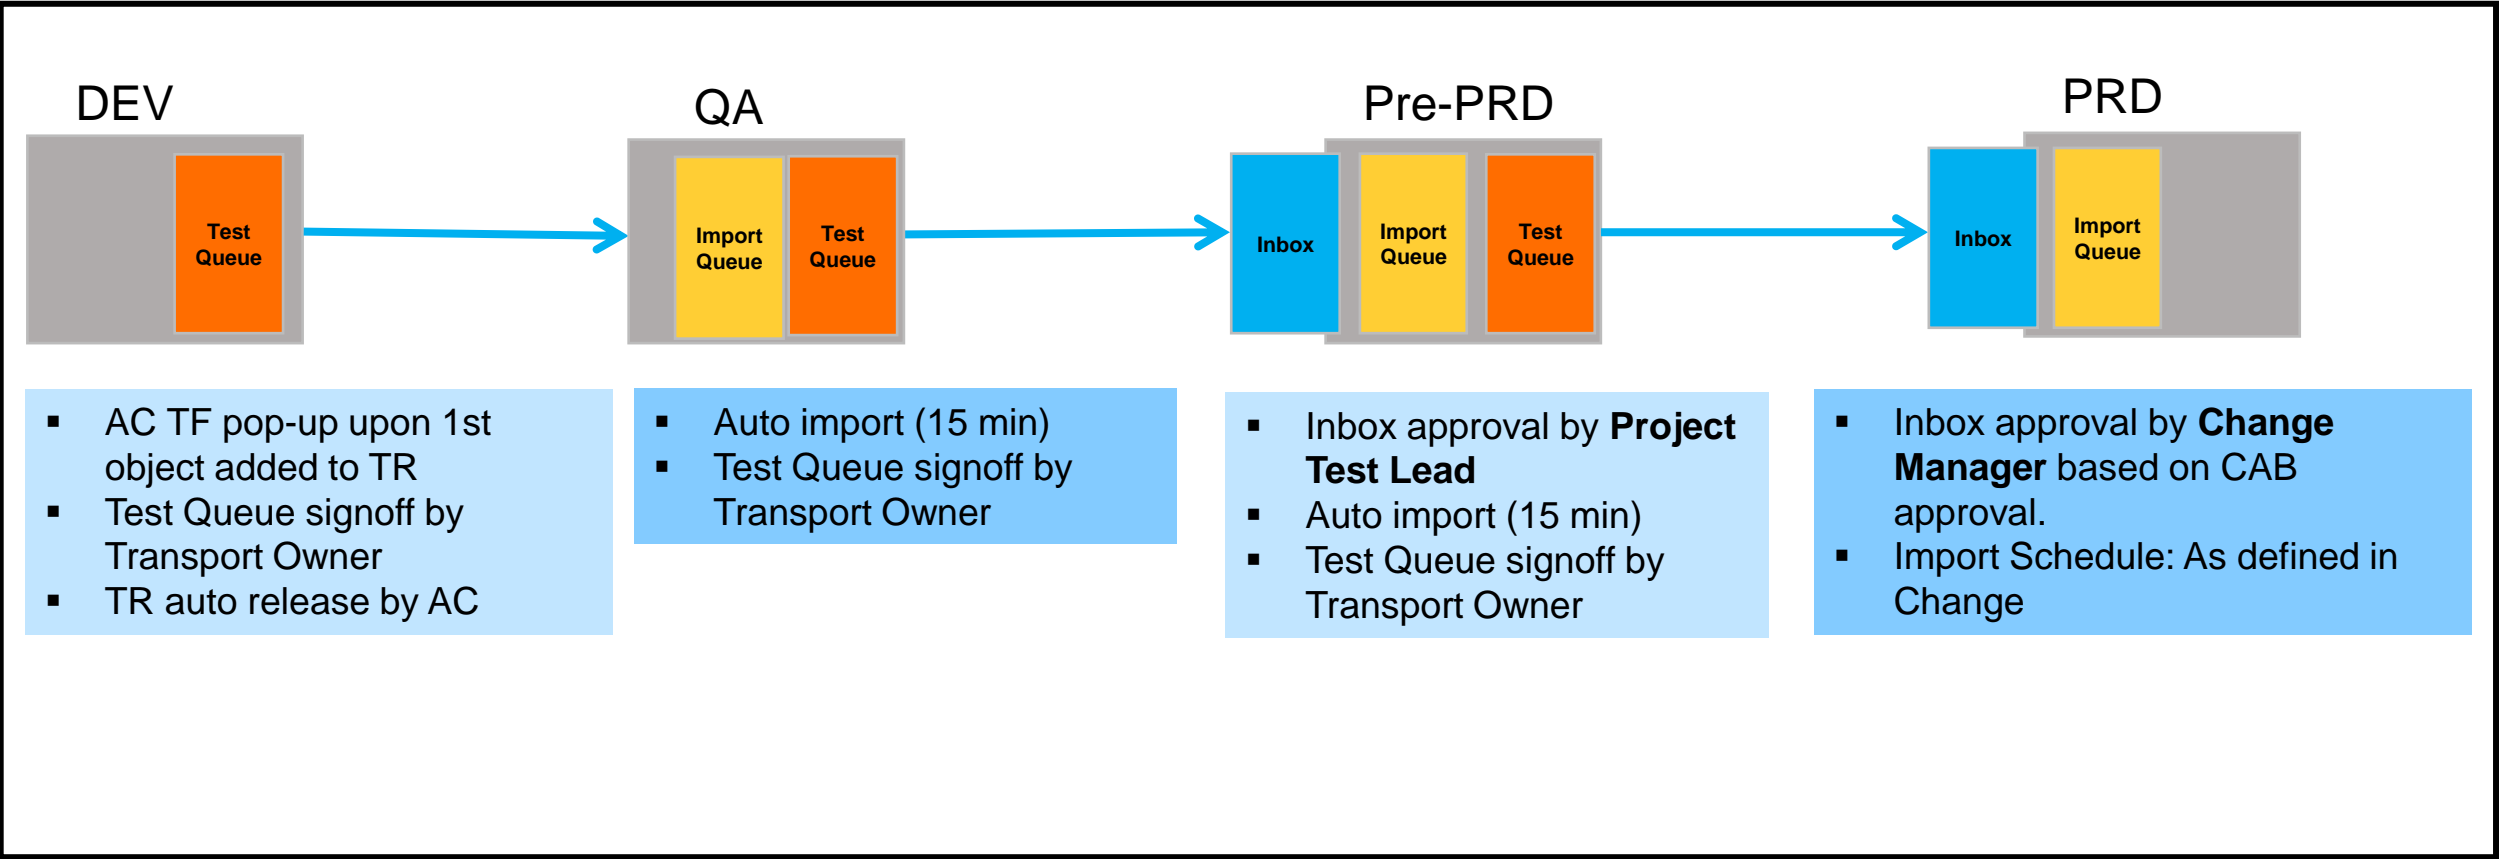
DEV

Test Queue

QA

Import Queue

Test Queue

Pre-PRD

Inbox

Import Queue

Test Queue

PRD

Inbox

Import Queue

- AC TF pop-up upon 1st object added to TR
- Test Queue signoff by Transport Owner
- TR auto release by AC

- Auto import (15 min)
- Test Queue signoff by Transport Owner

- Inbox approval by **Project Test Lead**
- Auto import (15 min)
- Test Queue signoff by Transport Owner

- Inbox approval by **Change Manager** based on CAB approval.
- Import Schedule: As defined in Change